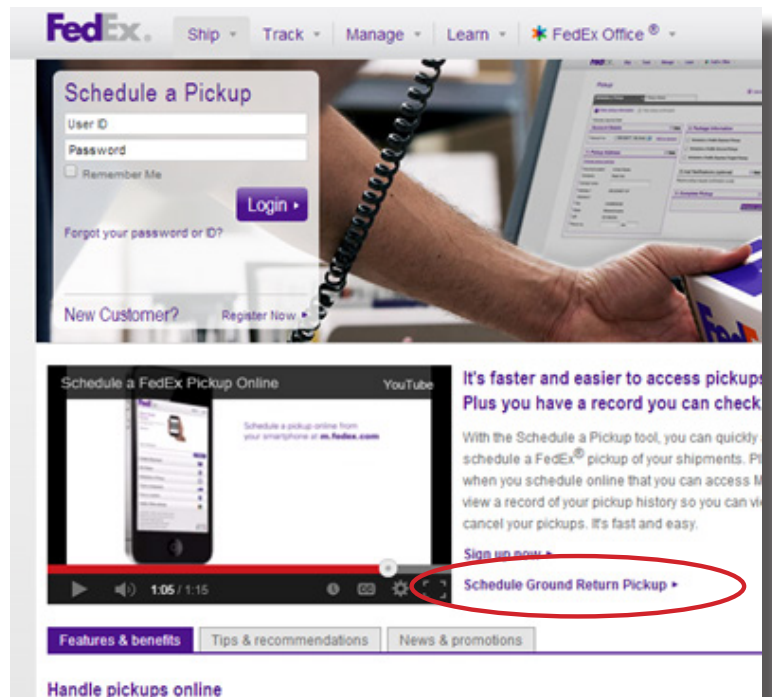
FedEx. Ship Track Manage Learn FedEx Office®

Schedule a Pickup
User ID
Password
Remember Me
Login ▸
Forgot your password or ID?
New Customer? Register Now ▸

Schedule a FedEx Pickup Online YouTube
Schedule a pickup online from your smartphone at m.fedex.com
1:05 / 1:15

It's faster and easier to access pickups
Plus you have a record you can check

With the Schedule a Pickup tool, you can quickly schedule a FedEx® pickup of your shipments. Pl when you schedule online that you can access M view a record of your pickup history so you can vi cancel your pickups. It's fast and easy.

Sign up now ▸
Schedule Ground Return Pickup ▸

Features & benefits Tips & recommendations News & promotions

Handle pickups online